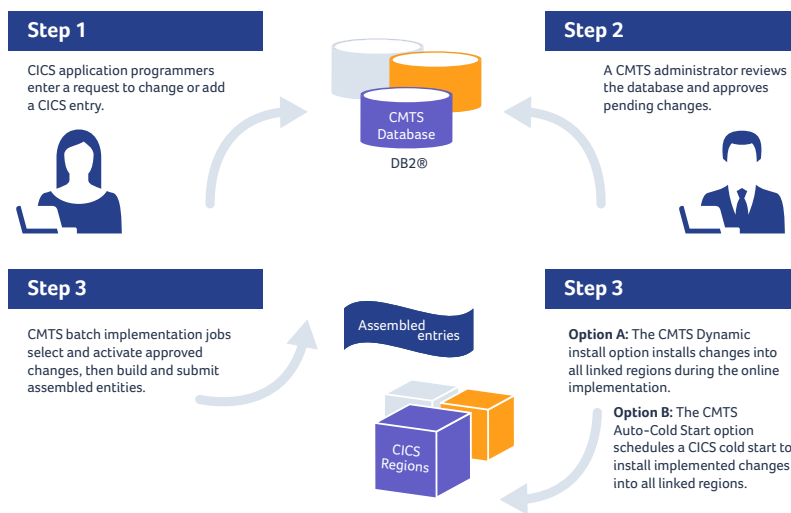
Step 1

CICS application programmers enter a request to change or add a CICS entry.

CMTS Database

DB2®

Step 2

A CMTS administrator reviews the database and approves pending changes.

Step 3

CMTS batch implementation jobs select and activate approved changes, then build and submit assembled entities.

Assembled entries

CICS Regions

Step 3

**Option A:** The CMTS Dynamic install option installs changes into all linked regions during the online implementation.

**Option B:** The CMTS Auto-Cold Start option schedules a CICS cold start to install implemented changes into all linked regions.